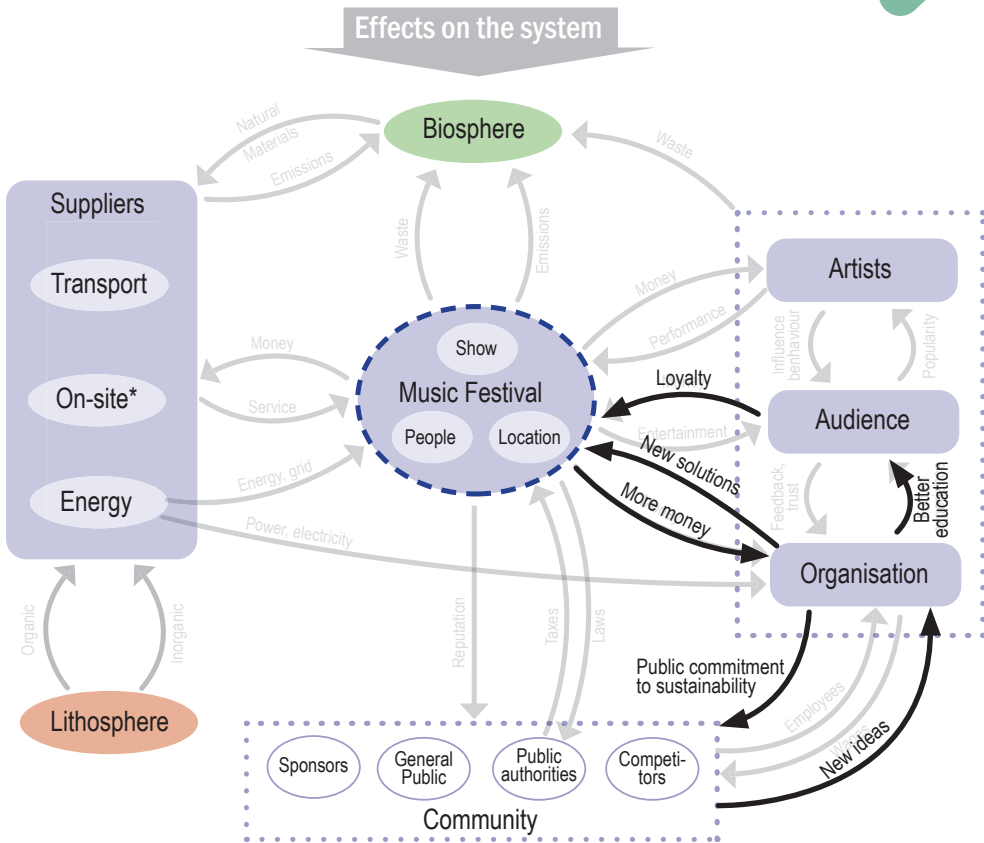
Effects on the system

Biosphere

Natural Materials

Emissions

Waste

Suppliers

Transport

On-site*

Energy

Waste

Emissions

Money

Performance

Artists

Influence benhaviour

Popularity

Money

Service

Show

Music Festival

People

Location

Loyalty

Entertainment

Audience

New solutions

More money

Feedback, trust

Better education

Energy, grid

Power, electricity

Organisation

Organic

Inorganic

Lithosphere

Reputation

Taxes

Laws

Public commitment to sustainability

Employees

Wages

New ideas

Sponsors

General Public

Public authorities

Competi-tors

Community